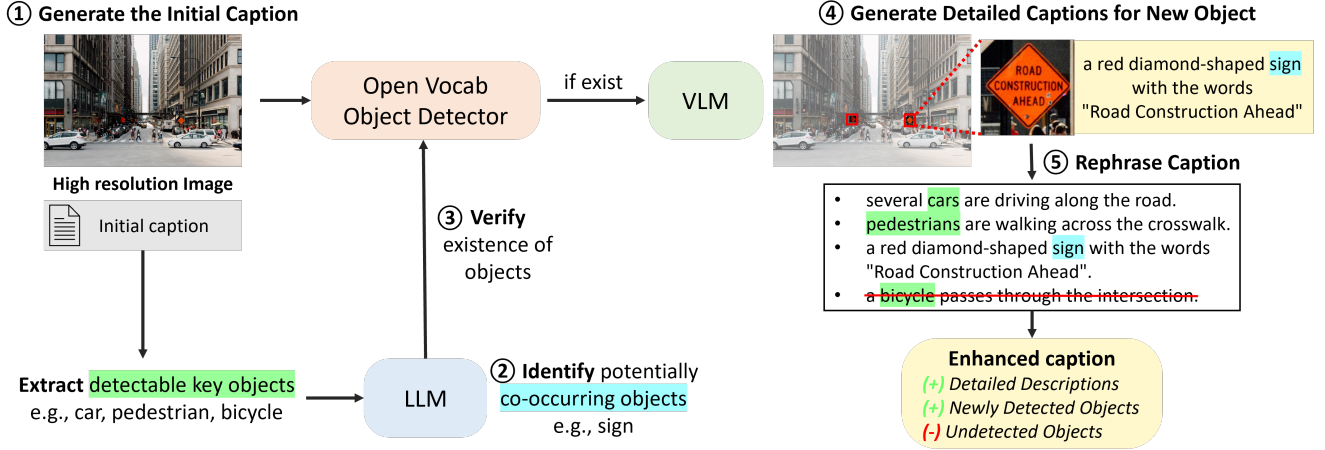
① Generate the Initial Caption

High resolution Image

Initial caption

Open Vocab Object Detector

if exist

VLM

④ Generate Detailed Captions for New Object

ROAD CONSTRUCTION AHEAD

a red diamond-shaped sign with the words "Road Construction Ahead"

⑤ Rephrase Caption

- several cars are driving along the road.
- pedestrians are walking across the crosswalk.
- a red diamond-shaped sign with the words "Road Construction Ahead".
- ~~a bicycle passes through the intersection.~~

③ Verify existence of objects

Extract detectable key objects e.g., car, pedestrian, bicycle

LLM

② Identify potentially co-occurring objects e.g., sign

Enhanced caption
(+) Detailed Descriptions
(+) Newly Detected Objects
(-) Undetected Objects